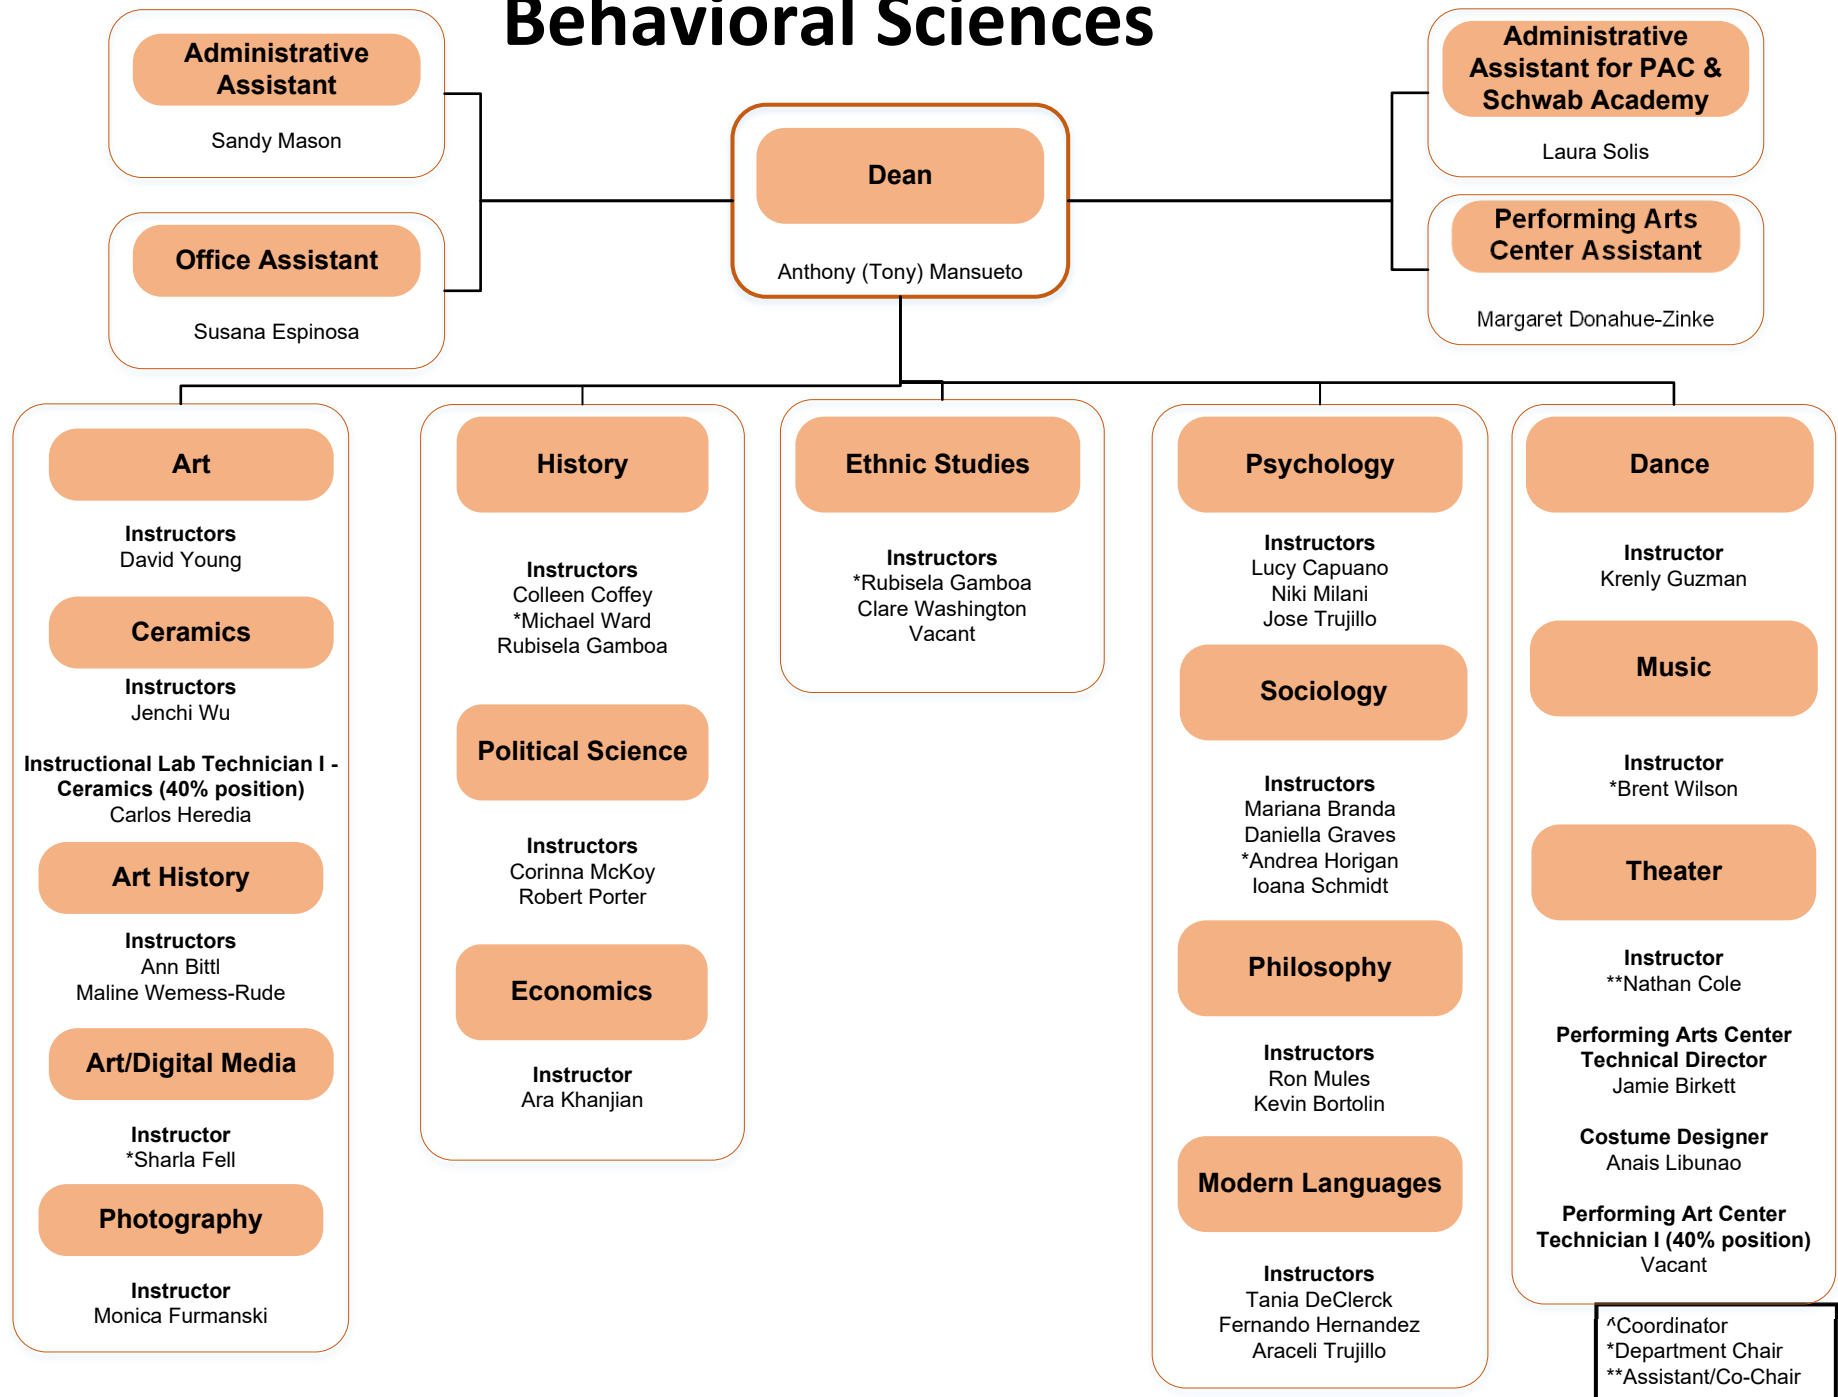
Behavioral Sciences

Administrative Assistant
Sandy Mason

Office Assistant
Susana Espinosa

Dean
Anthony (Tony) Mansueto

Administrative Assistant for PAC & Schwab Academy
Laura Solis

Performing Arts Center Assistant
Margaret Donahue-Zinke

Art
Instructors
David Young

Ceramics
Instructors
Jenchi Wu

Instructional Lab Technician I - Ceramics (40% position)
Carlos Heredia

Art History
Instructors
Ann Bittl
Maline Wemess-Rude

Art/Digital Media
Instructor
*Sharla Fell

Photography
Instructor
Monica Furmanski

History
Instructors
Colleen Coffey
*Michael Ward
Rubisela Gamboa

Political Science
Instructors
Corinna McKoy
Robert Porter

Economics
Instructor
Ara Khanjian

Ethnic Studies
Instructors
*Rubisela Gamboa
Clare Washington
Vacant

Psychology
Instructors
Lucy Capuano
Niki Milani
Jose Trujillo

Sociology
Instructors
Mariana Branda
Daniella Graves
*Andrea Horigan
Ioana Schmidt

Philosophy
Instructors
Ron Mules
Kevin Bortolin

Modern Languages
Instructors
Tania DeClerck
Fernando Hernandez
Araceli Trujillo

Dance
Instructor
Krenly Guzman

Music
Instructor
*Brent Wilson

Theater
Instructor
**Nathan Cole

Performing Arts Center Technical Director
Jamie Birkett

Costume Designer
Anais Libunao

Performing Art Center Technician I (40% position)
Vacant

^Coordinator
*Department Chair
**Assistant/Co-Chair